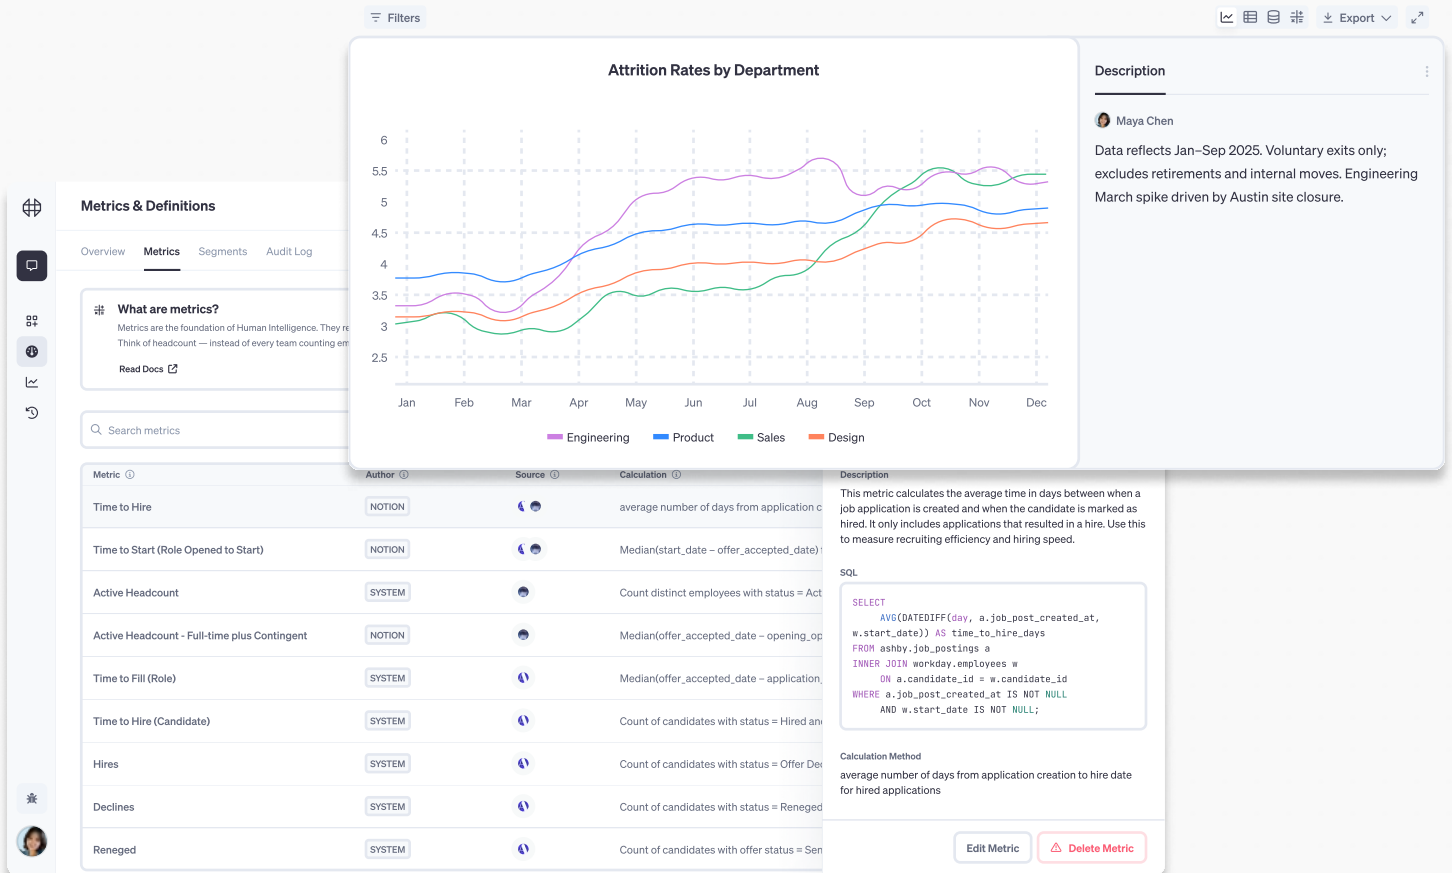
Filters

Export

Attrition Rates by Department

6
5.5
5
4.5
4
3.5
3
2.5

Jan Feb Mar Apr May Jun Jul Aug Sep Oct Nov Dec

Engineering Product Sales Design

Description

Maya Chen

Data reflects Jan–Sep 2025. Voluntary exits only; excludes retirements and internal moves. Engineering March spike driven by Austin site closure.

Metrics & Definitions

Overview Metrics Segments Audit Log

What are metrics?

Metrics are the foundation of Human Intelligence. They re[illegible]
Think of headcount — instead of every team counting em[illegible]

Read Docs

Search metrics

| Metric | Author | Source | Calculation |
|---|---|---|---|
| Time to Hire | NOTION | | average number of days from application c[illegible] |
| Time to Start (Role Opened to Start) | NOTION | | Median(start_date – offer_accepted_date) |
| Active Headcount | SYSTEM | | Count distinct employees with status = Act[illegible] |
| Active Headcount - Full-time plus Contingent | NOTION | | Median(offer_accepted_date – opening_op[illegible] |
| Time to Fill (Role) | SYSTEM | | Median(offer_accepted_date – application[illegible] |
| Time to Hire (Candidate) | SYSTEM | | Count of candidates with status = Hired an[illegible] |
| Hires | SYSTEM | | Count of candidates with status = Offer De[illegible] |
| Declines | SYSTEM | | Count of candidates with status = Reneged |
| Reneged | SYSTEM | | Count of candidates with offer status = Sen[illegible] |

Description

This metric calculates the average time in days between when a job application is created and when the candidate is marked as hired. It only includes applications that resulted in a hire. Use this to measure recruiting efficiency and hiring speed.

SQL

SELECT
AVG(DATEDIFF(day, a.job_post_created_at, w.start_date)) AS time_to_hire_days
FROM ashby.job_postings a
INNER JOIN workday.employees w
ON a.candidate_id = w.candidate_id
WHERE a.job_post_created_at IS NOT NULL
AND w.start_date IS NOT NULL;

Calculation Method

average number of days from application creation to hire date for hired applications

Edit Metric Delete Metric